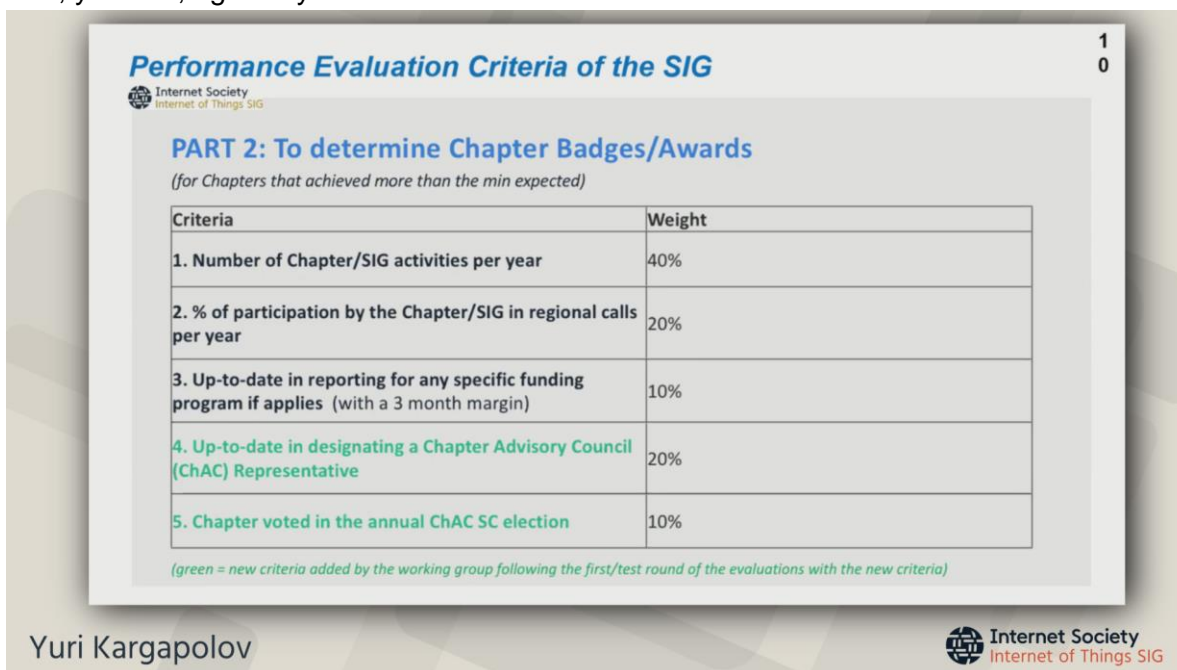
Performance Evaluation Criteria of the SIG

Internet Society
Internet of Things SIG

1
0

PART 2: To determine Chapter Badges/Awards

(for Chapters that achieved more than the min expected)

| Criteria | Weight |
|---|---|
| 1. Number of Chapter/SIG activities per year | 40% |
| 2. % of participation by the Chapter/SIG in regional calls per year | 20% |
| 3. Up-to-date in reporting for any specific funding program if applies (with a 3 month margin) | 10% |
| 4. Up-to-date in designating a Chapter Advisory Council (ChAC) Representative | 20% |
| 5. Chapter voted in the annual ChAC SC election | 10% |

(green = new criteria added by the working group following the first/test round of the evaluations with the new criteria)

Yuri Kargapolov

Internet Society
Internet of Things SIG